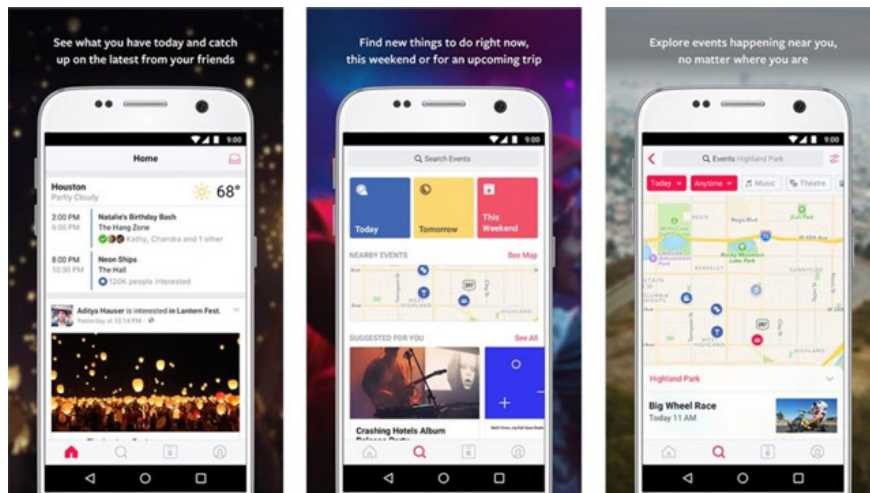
See what you have today and catch up on the latest from your friends

9:00

Home

Houston
Partly Cloudy

68°

2:00 PM
5:00 PM
Natalie's Birthday Bash
The Hang Zone
Kathy, Chandra and 1 other

8:00 PM
10:30 PM
Neon Ships
The Hall
120K people interested

Aditya Hauser is interested in Lantern Fest.
Yesterday at 10:14 PM

Find new things to do right now, this weekend or for an upcoming trip

9:00

Search Events

Today

Tomorrow

This Weekend

NEARBY EVENTS
See Map

SUGGESTED FOR YOU
See All

Crashing Hotels Album Release Party

Explore events happening near you, no matter where you are

9:00

Events Highland Park

Today
Anytime
Music
Theatre

Highland Park

Big Wheel Race
Today 11 AM